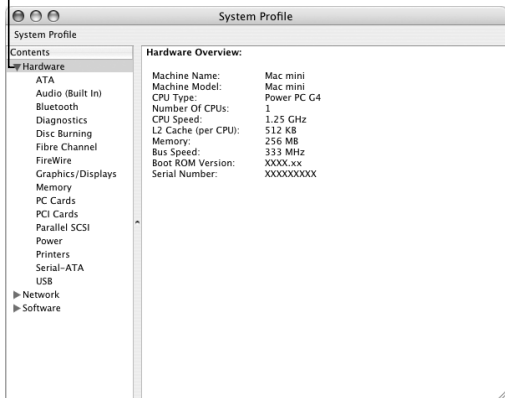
System Profile

System Profile

Contents
Hardware
ATA
Audio (Built In)
Bluetooth
Diagnostics
Disc Burning
Fibre Channel
FireWire
Graphics/Displays
Memory
PC Cards
PCI Cards
Parallel SCSI
Power
Printers
Serial-ATA
USB
Network
Software

Hardware Overview:

| | |
|---|---|
| Machine Name: | Mac mini |
| Machine Model: | Mac mini |
| CPU Type: | Power PC G4 |
| Number Of CPUs: | 1 |
| CPU Speed: | 1.25 GHz |
| L2 Cache (per CPU): | 512 KB |
| Memory: | 256 MB |
| Bus Speed: | 333 MHz |
| Boot ROM Version: | XXXX.xx |
| Serial Number: | XXXXXXXXX |